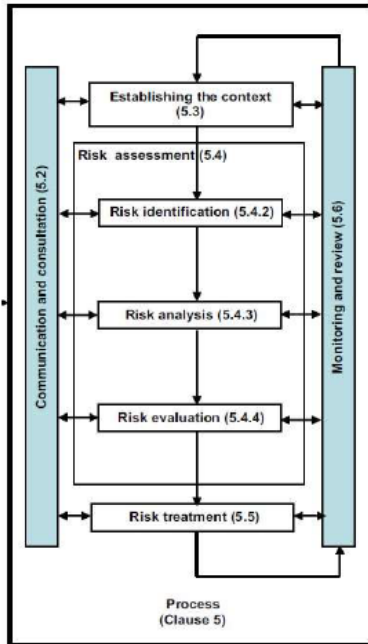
Communication and consultation (5.2)

Establishing the context (5.3)

Risk assessment (5.4)

Risk identification (5.4.2)

Risk analysis (5.4.3)

Risk evaluation (5.4.4)

Risk treatment (5.5)

Monitoring and review (5.6)

Process
(Clause 5)